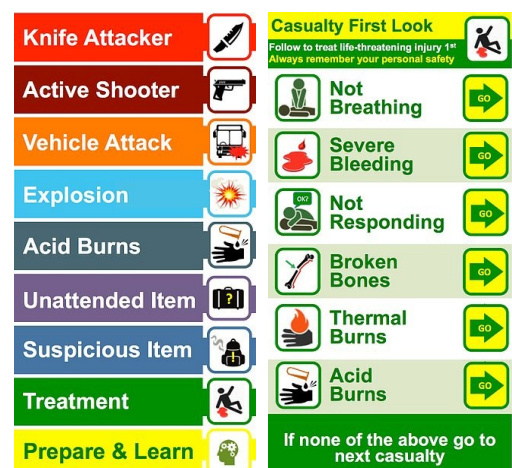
Knife Attacker
Active Shooter
Vehicle Attack
Explosion
Acid Burns
Unattended Item
Suspicious Item
Treatment
Prepare & Learn

Casualty First Look
Follow to treat life-threatening injury 1st
Always remember your personal safety

Not Breathing
GO
Severe Bleeding
GO
OK?
Not Responding
GO
Broken Bones
GO
Thermal Burns
GO
Acid Burns
GO

If none of the above go to next casualty